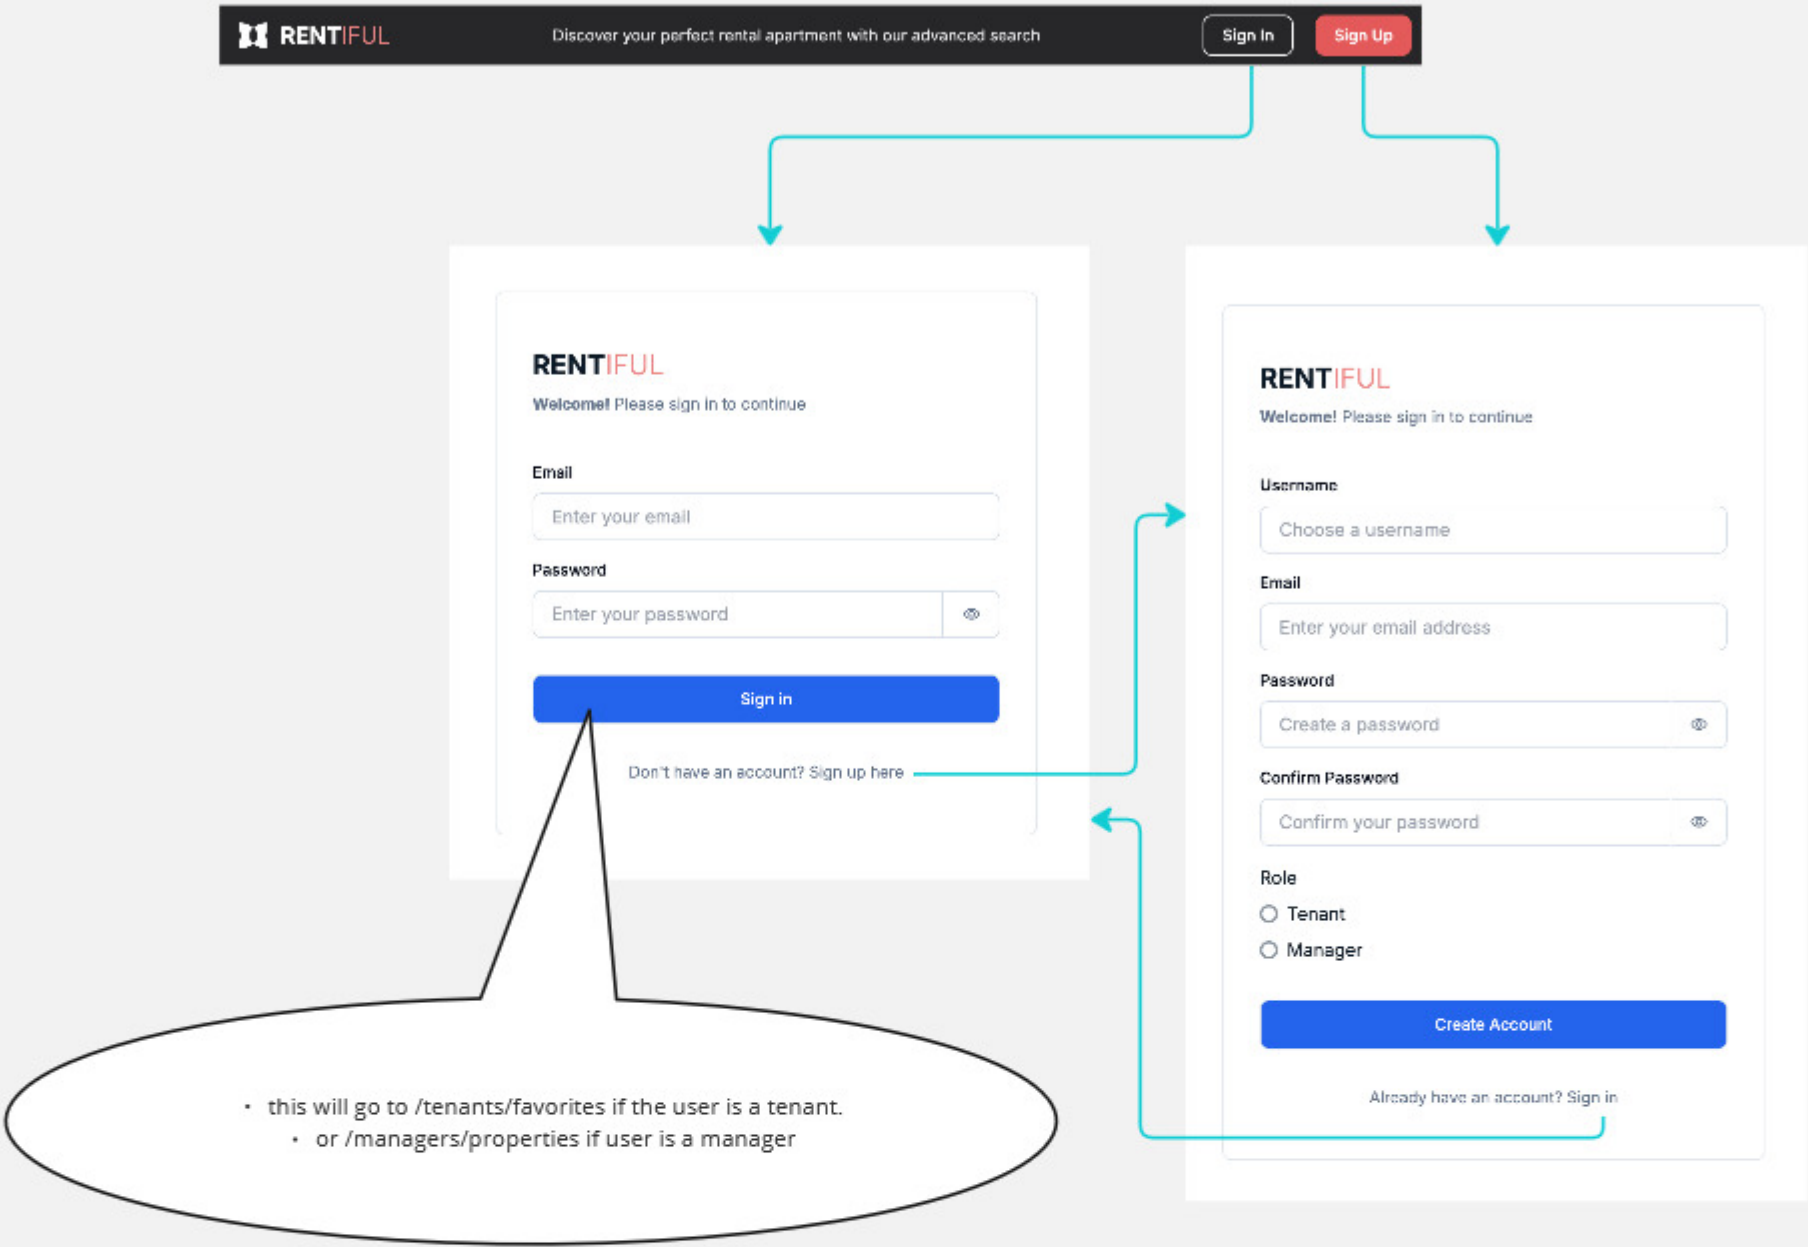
RENTIFUL Discover your perfect rental apartment with our advanced search Sign In Sign Up

RENTIFUL
Welcome! Please sign in to continue

Email
Enter your email

Password
Enter your password

Sign in

Don't have an account? Sign up here

RENTIFUL
Welcome! Please sign in to continue

Username
Choose a username

Email
Enter your email address

Password
Create a password

Confirm Password
Confirm your password

Role
Tenant
Manager

Create Account

Already have an account? Sign in

• this will go to /tenants/favorites if the user is a tenant.
• or /managers/properties if user is a manager